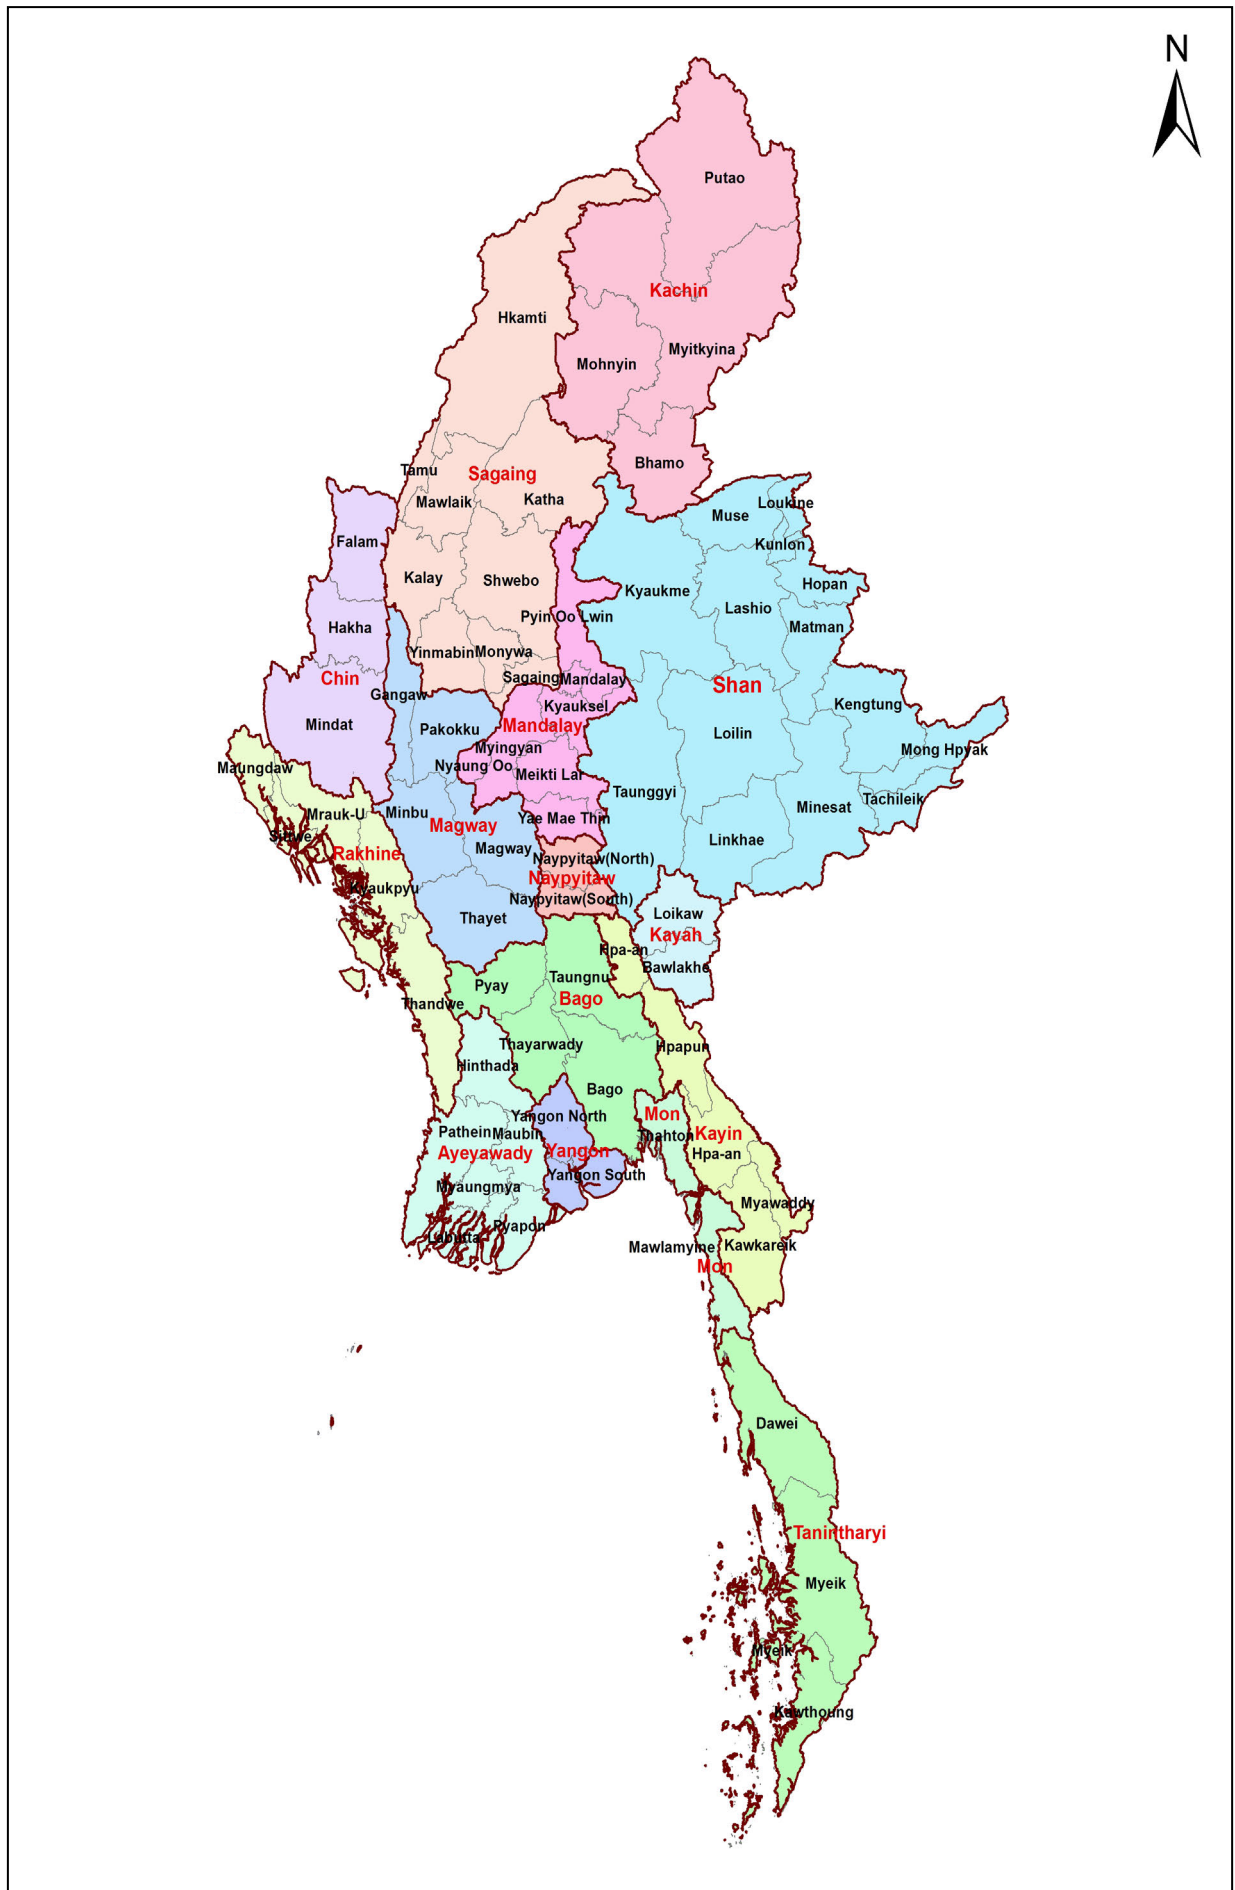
N

Putao
Kachin
Hkamti
Myitkyina
Mohnyin
Bhamo
Tamu
Sagaing
Mawlaik
Katha
Loukine
Muse
Kunlon
Falam
Kalay
Shwebo
Hopan
Kyaukme
Lashio
Pyin Oo Lwin
Matman
Hakha
Yinmabin
Monywa
Sagaing
Mandalay
Chin
Shan
Gangaw
Kyauksel
Kengtung
Mindat
Pakokku
Mandalay
Loilin
Myingyan
Mong Hpyak
Maungdaw
Nyaung Oo
Meikti Lar
Taunggyi
Tachileik
Mrauk-U
Minbu
Minesat
Sittwe
Magway
Yae Mae Thin
Linkhae
Rakhine
Magway
Naypyitaw(North)
Naypyitaw
Kyaukpyu
Naypyitaw(South)
Thayet
Loikaw
Kayah
Hpa-an
Bawlakhe
Taungnu
Pyay
Bago
Thandwe
Thayarwady
Hpapun
Hinthada
Bago
Yangon North
Mon
Pathein
Maubin
Thahton
Kayin
Ayeyawady
Yangon
Hpa-an
Yangon South
Myaungmya
Myawaddy
Pyapon
Labutta
Mawlamyine
Kawkareik
Mon
Dawei
Tanintharyi
Myeik
Myeik
Kawthoung